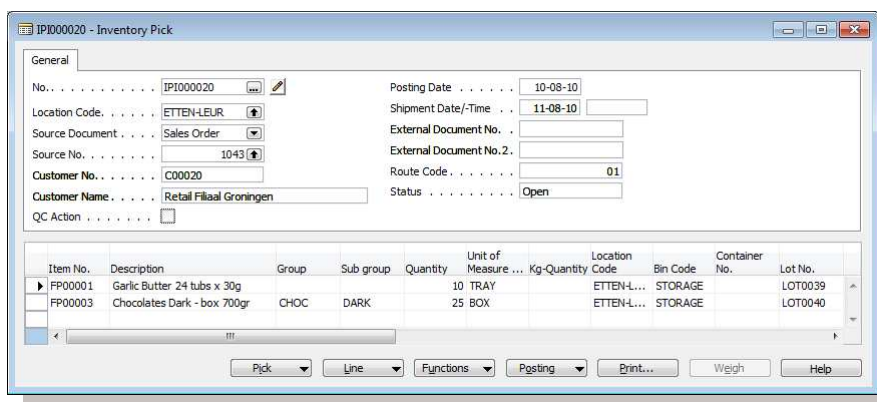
IPI000020 - Inventory Pick

General

No. . . . . . . . . . . . IPI000020
Location Code. . . . . . ETTEN-LEUR
Source Document . . . . Sales Order
Source No. . . . . . . . 1043
Customer No. . . . . . . C00020
Customer Name . . . . . Retail Filiaal Groningen
QC Action . . . . . . .

Posting Date . . . . . . 10-08-10
Shipment Date/-Time . . 11-08-10
External Document No. .
External Document No.2 .
Route Code . . . . . . . 01
Status . . . . . . . . . Open

| Item No. | Description | Group | Sub group | Quantity | Unit of Measure ... | Kg-Quantity | Location Code | Bin Code | Container No. | Lot No. |
|---|---|---|---|---|---|---|---|---|---|---|
| FP00001 | Garlic Butter 24 tubs x 30g | | | 10 | TRAY | | ETTEN-L... | STORAGE | | LOT0039 |
| FP00003 | Chocolates Dark - box 700gr | CHOC | DARK | 25 | BOX | | ETTEN-L... | STORAGE | | LOT0040 |

Pick | Line | Functions | Posting | Print... | Weigh | Help